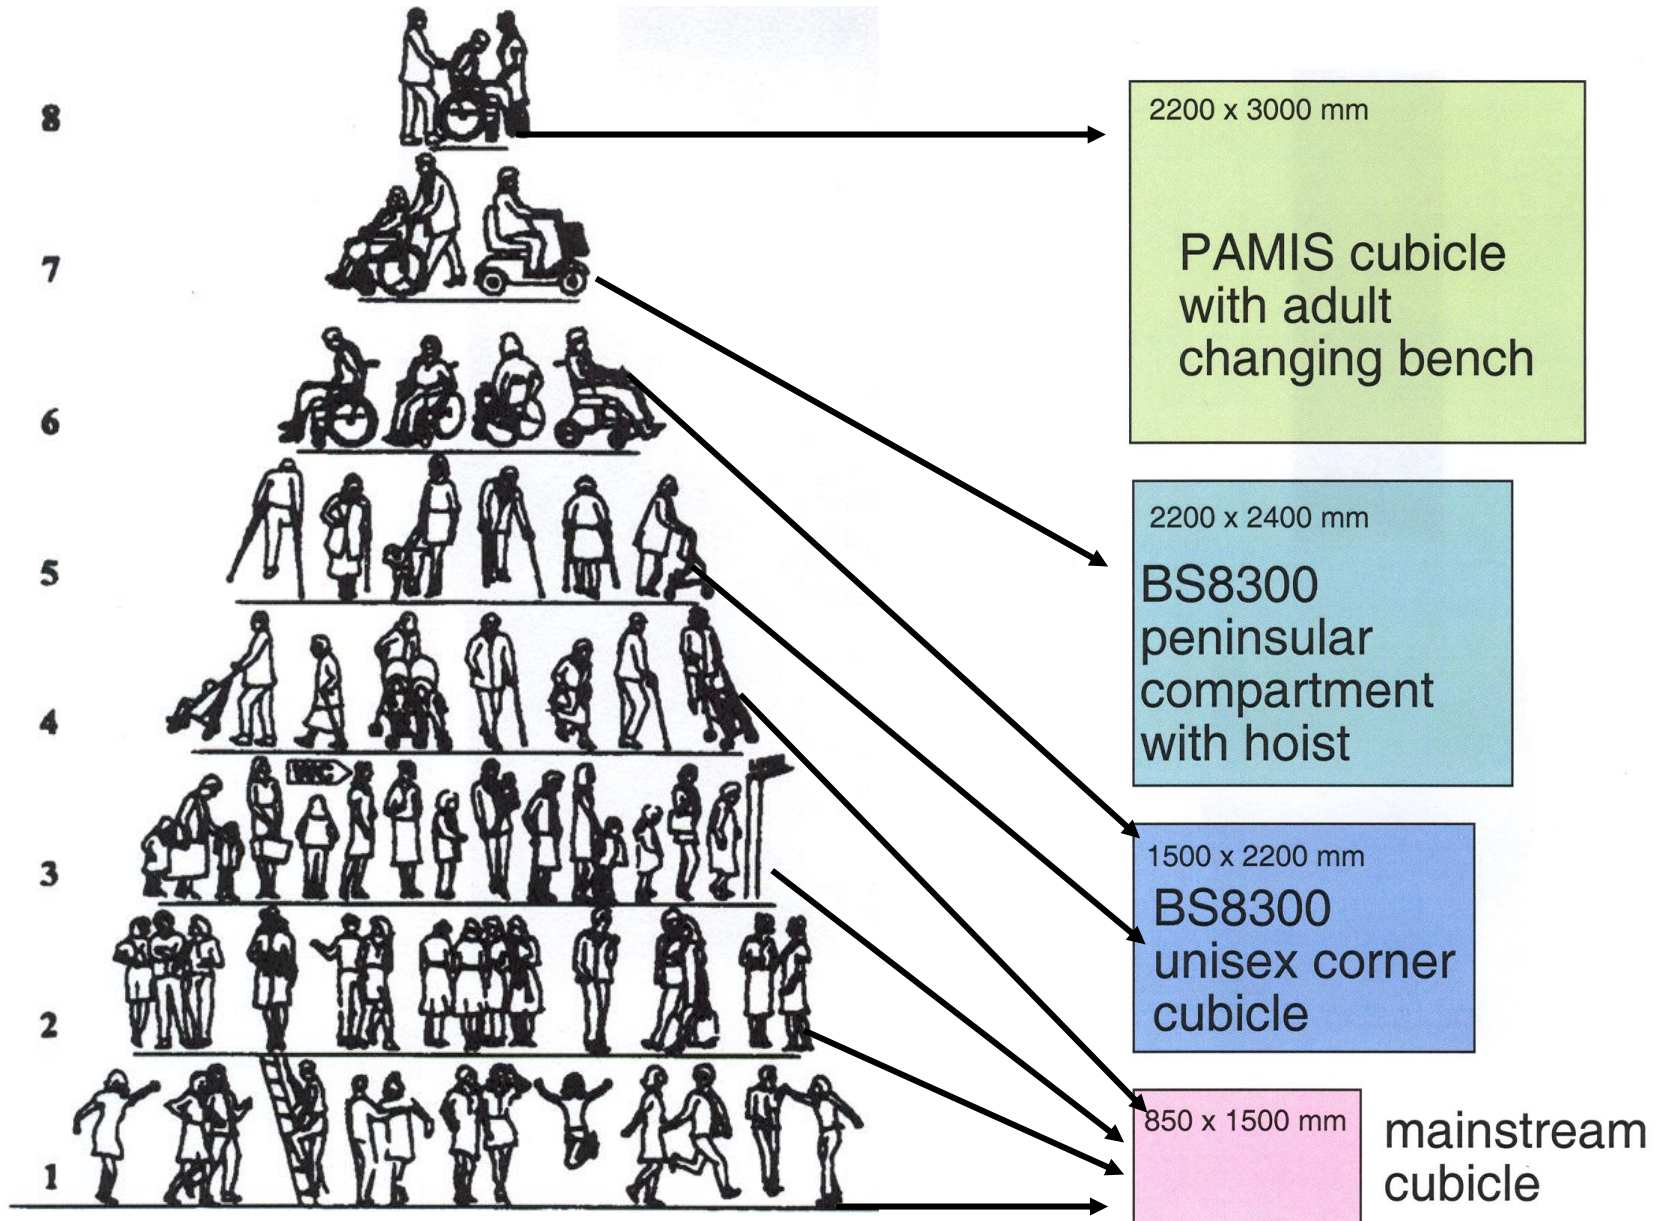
8

7

6

5

4

3

2

1

WC

2200 x 3000 mm

PAMIS cubicle with adult changing bench

2200 x 2400 mm

BS8300 peninsular compartment with hoist

1500 x 2200 mm

BS8300 unisex corner cubicle

850 x 1500 mm

mainstream cubicle